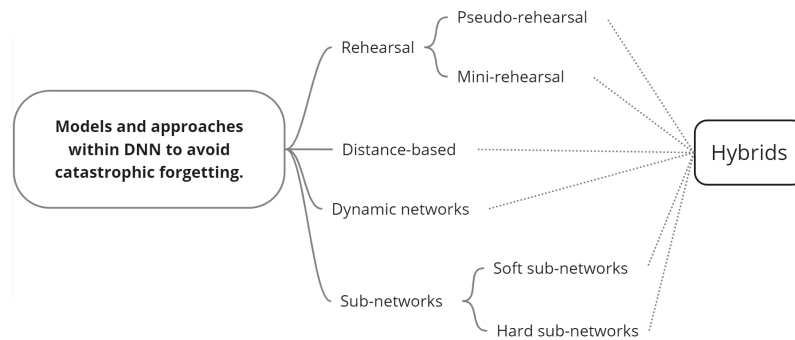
Models and approaches within DNN to avoid catastrophic forgetting.

Rehearsal

Pseudo-rehearsal

Mini-rehearsal

Distance-based

Dynamic networks

Sub-networks

Soft sub-networks

Hard sub-networks

Hybrids